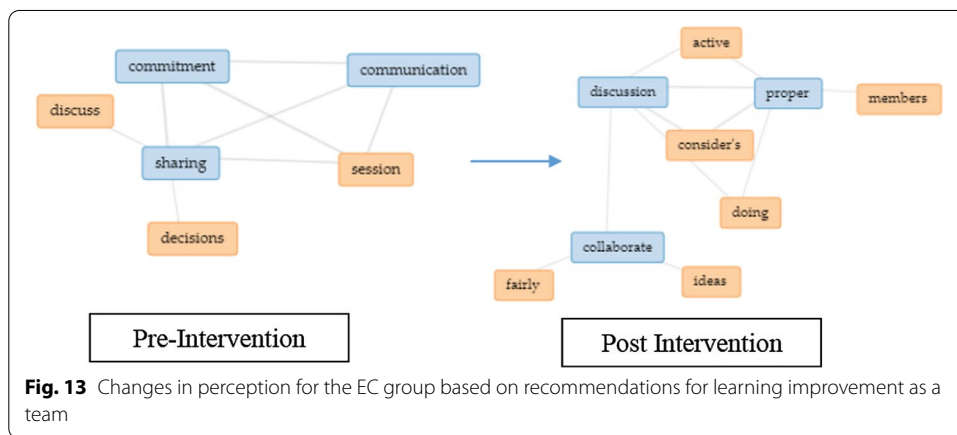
commitment
communication
discuss
sharing
session
decisions

active
discussion
proper
members
consider's
doing
collaborate
fairly
ideas

Pre-Intervention

Post Intervention

**Fig. 13** Changes in perception for the EC group based on recommendations for learning improvement as a team